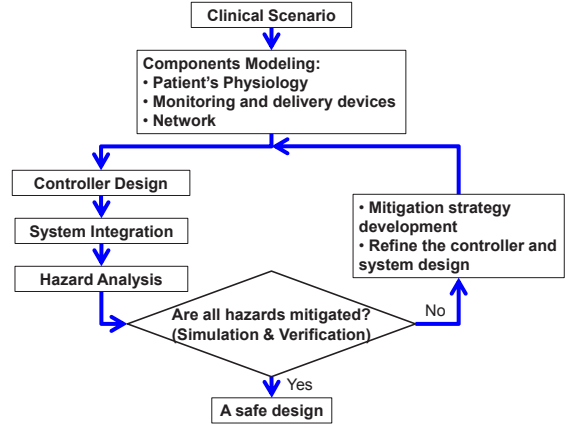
Clinical Scenario

Components Modeling:
• Patient's Physiology
• Monitoring and delivery devices
• Network

Controller Design

System Integration

Hazard Analysis

• Mitigation strategy development
• Refine the controller and system design

Are all hazards mitigated? (Simulation & Verification)

No

Yes

A safe design